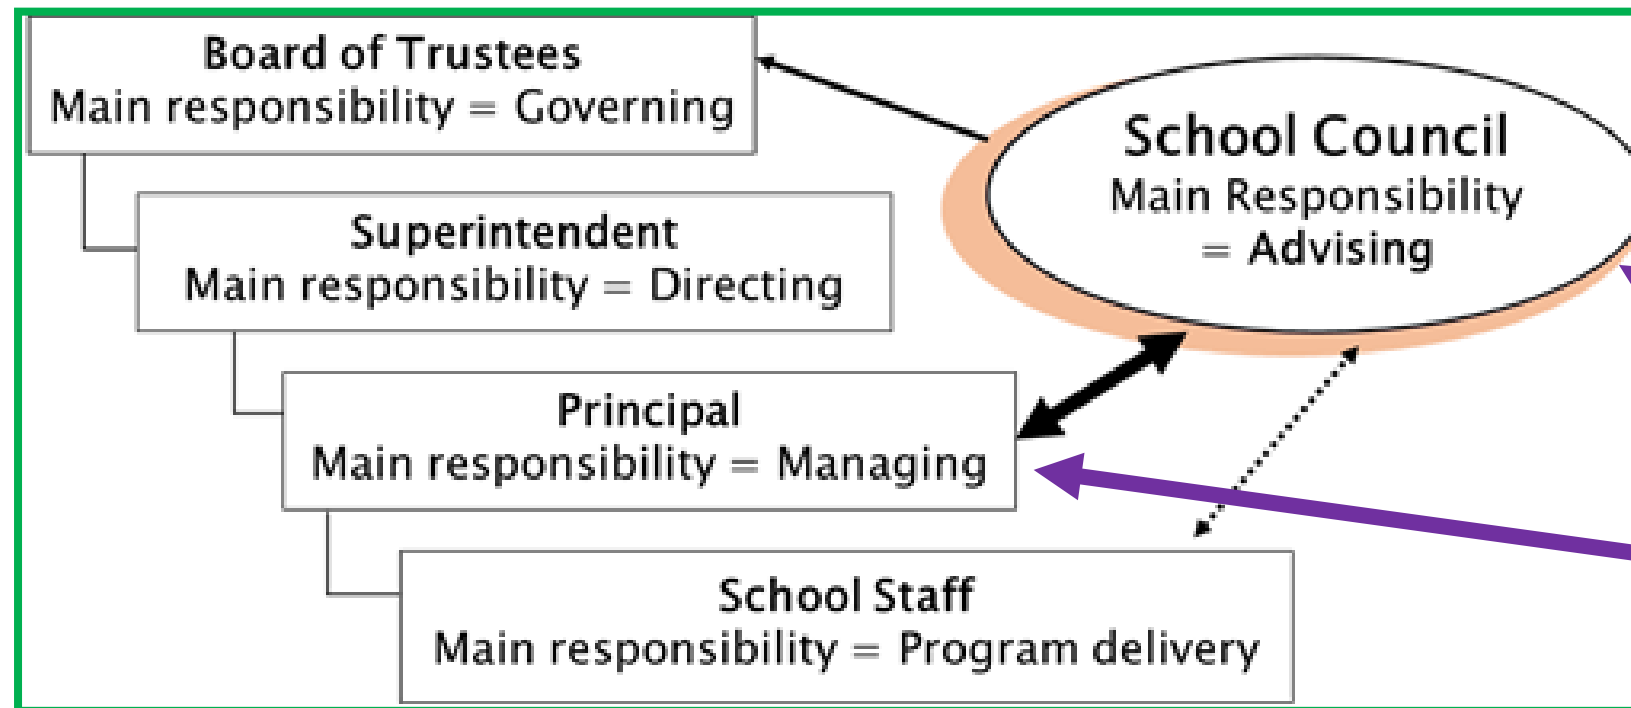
Board of Trustees
Main responsibility = Governing

Superintendent
Main responsibility = Directing

Principal
Main responsibility = Managing

School Staff
Main responsibility = Program delivery

School Council
Main Responsibility
= Advising